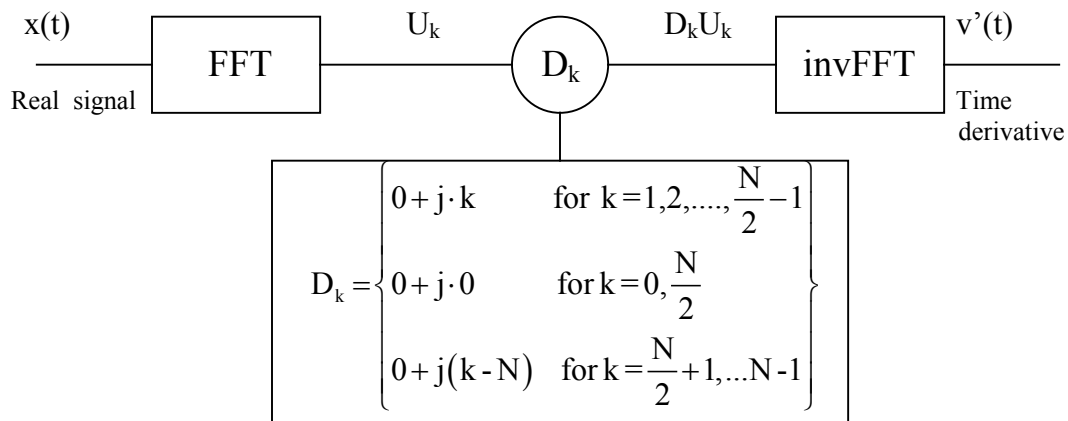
x(t)

FFT

$U_k$

$D_k$

$D_kU_k$

invFFT

v'(t)

Real signal

Time derivative

$D_k = \begin{cases} 0 + j \cdot k & \text{for } k = 1, 2, ...., \frac{N}{2} - 1 \\ 0 + j \cdot 0 & \text{for } k = 0, \frac{N}{2} \\ 0 + j(k - N) & \text{for } k = \frac{N}{2} + 1, ... N - 1 \end{cases}$